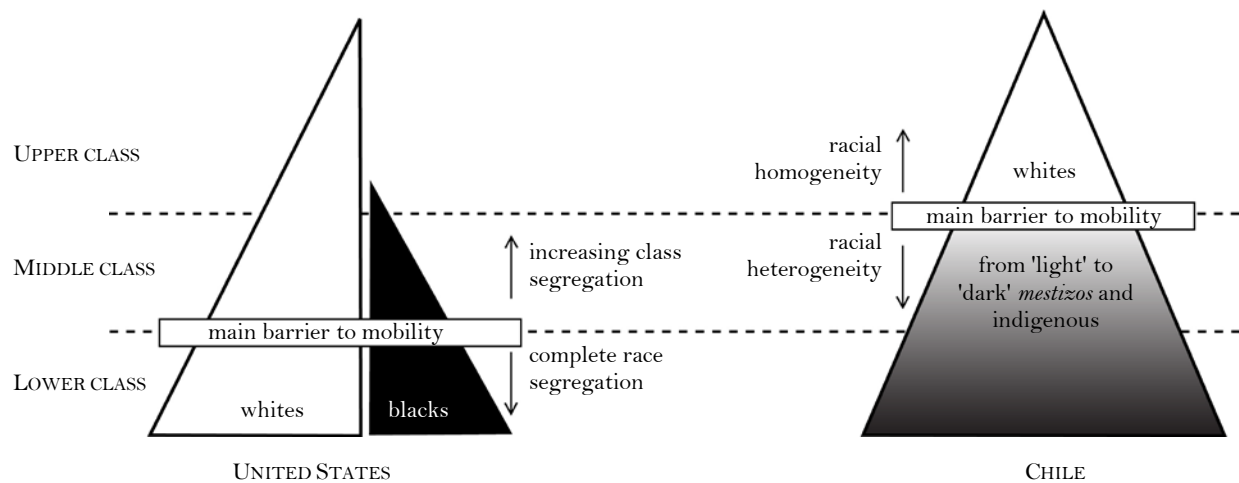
UPPER CLASS

MIDDLE CLASS

LOWER CLASS

increasing class segregation

main barrier to mobility

complete race segregation

whites

blacks

UNITED STATES

racial homogeneity

whites

main barrier to mobility

racial heterogeneity

from 'light' to 'dark' *mestizos* and indigenous

CHILE